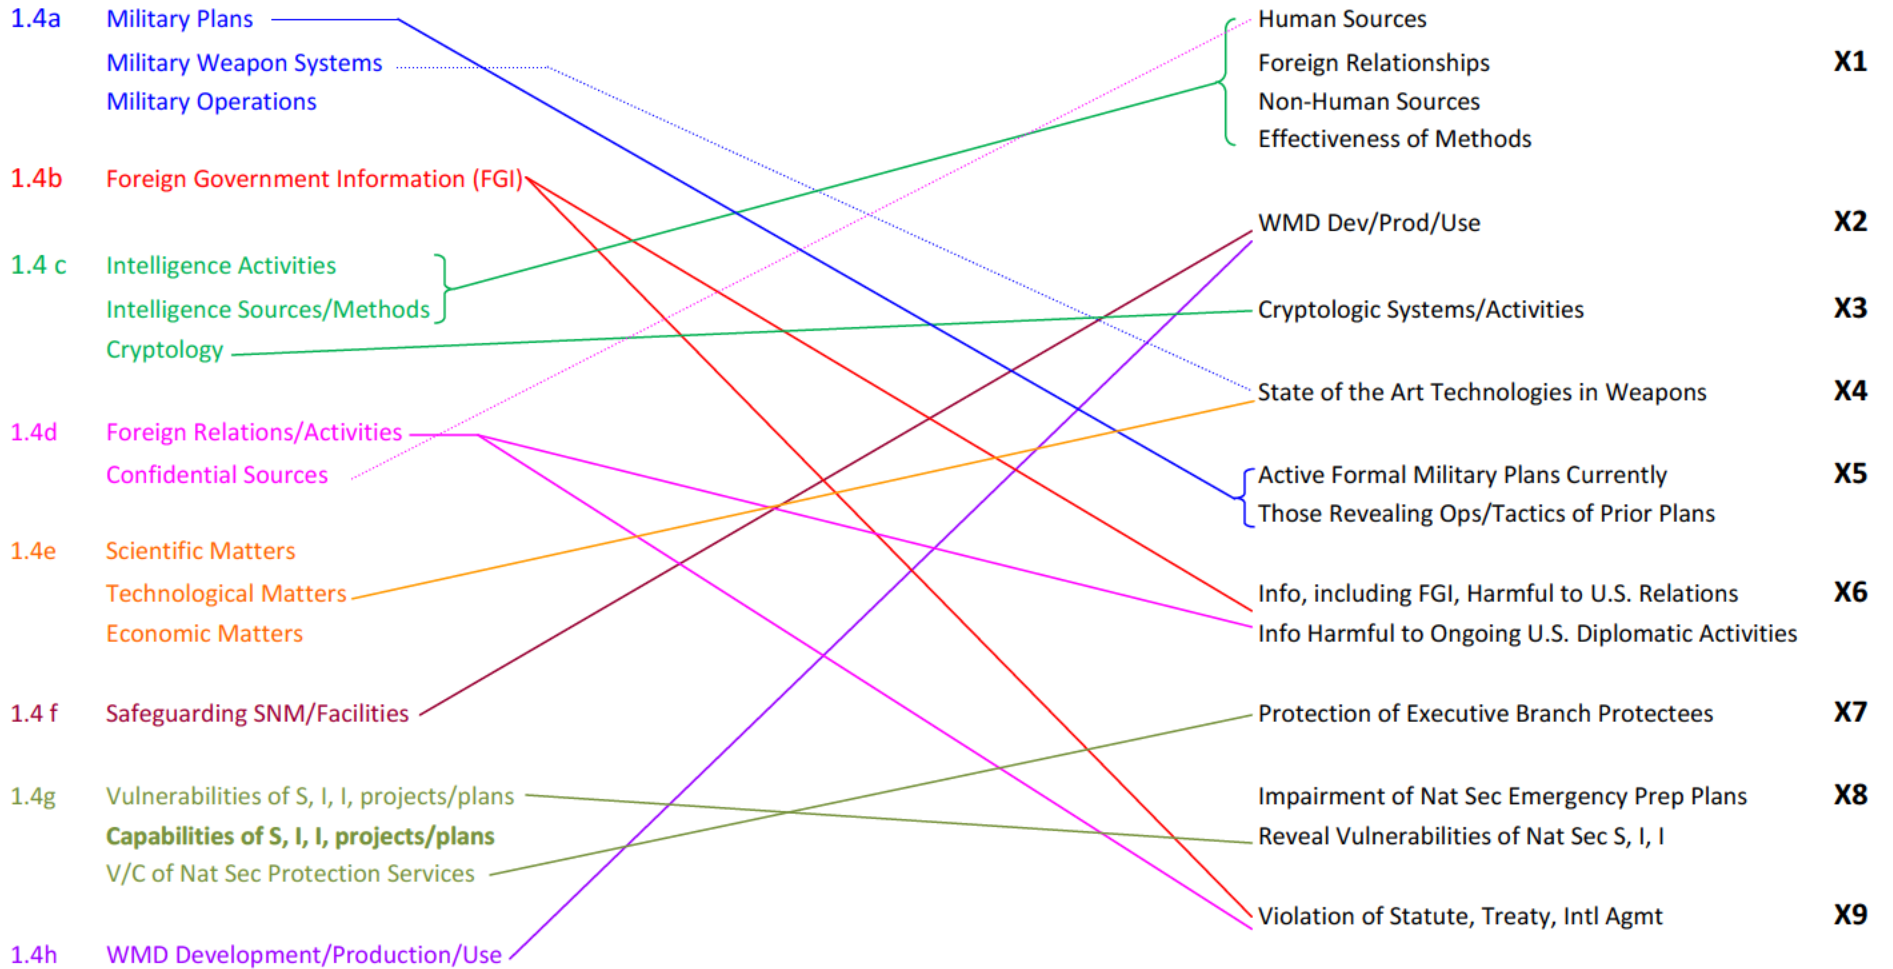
1.4a Military Plans
Military Weapon Systems
Military Operations

1.4b Foreign Government Information (FGI)

1.4 c Intelligence Activities
Intelligence Sources/Methods
Cryptology

1.4d Foreign Relations/Activities
Confidential Sources

1.4e Scientific Matters
Technological Matters
Economic Matters

1.4 f Safeguarding SNM/Facilities

1.4g Vulnerabilities of S, I, I, projects/plans
**Capabilities of S, I, I, projects/plans**
V/C of Nat Sec Protection Services

1.4h WMD Development/Production/Use

Human Sources
Foreign Relationships
Non-Human Sources
Effectiveness of Methods
X1

WMD Dev/Prod/Use
X2

Cryptologic Systems/Activities
X3

State of the Art Technologies in Weapons
X4

Active Formal Military Plans Currently
Those Revealing Ops/Tactics of Prior Plans
X5

Info, including FGI, Harmful to U.S. Relations
Info Harmful to Ongoing U.S. Diplomatic Activities
X6

Protection of Executive Branch Protectees
X7

Impairment of Nat Sec Emergency Prep Plans
Reveal Vulnerabilities of Nat Sec S, I, I
X8

Violation of Statute, Treaty, Intl Agmt
X9